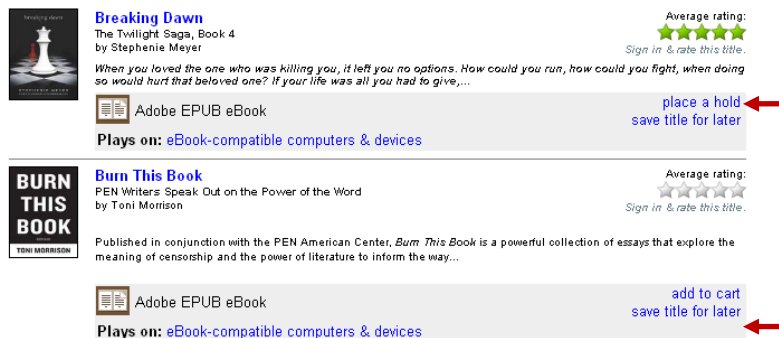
breaking dawn

STEPHENIE MEYER

Breaking Dawn
The Twilight Saga, Book 4
by Stephenie Meyer

Average rating:

Sign in & rate this title.

When you loved the one who was killing you, it left you no options. How could you run, how could you fight, when doing so would hurt that beloved one? If your life was all you had to give,...

Adobe EPUB eBook

place a hold
save title for later

Plays on: eBook-compatible computers & devices

BURN THIS BOOK
TONI MORRISON

Burn This Book
PEN Writers Speak Out on the Power of the Word
by Toni Morrison

Average rating:

Sign in & rate this title.

Published in conjunction with the PEN American Center, Burn This Book is a powerful collection of essays that explore the meaning of censorship and the power of literature to inform the way...

Adobe EPUB eBook

add to cart
save title for later

Plays on: eBook-compatible computers & devices